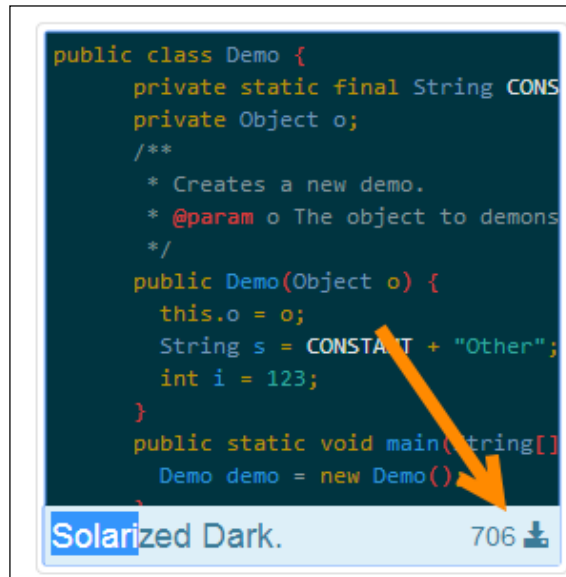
public class Demo {
	private static final String CONS
	private Object o;
	/**
	 * Creates a new demo.
	 * @param o The object to demons
	 */
	public Demo(Object o) {
	  this.o = o;
	  String s = CONSTA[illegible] + "Other";
	  int i = 123;
	}
	public static void main([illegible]tring[]
	  Demo demo = new Demo()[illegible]

Solarized Dark.
706